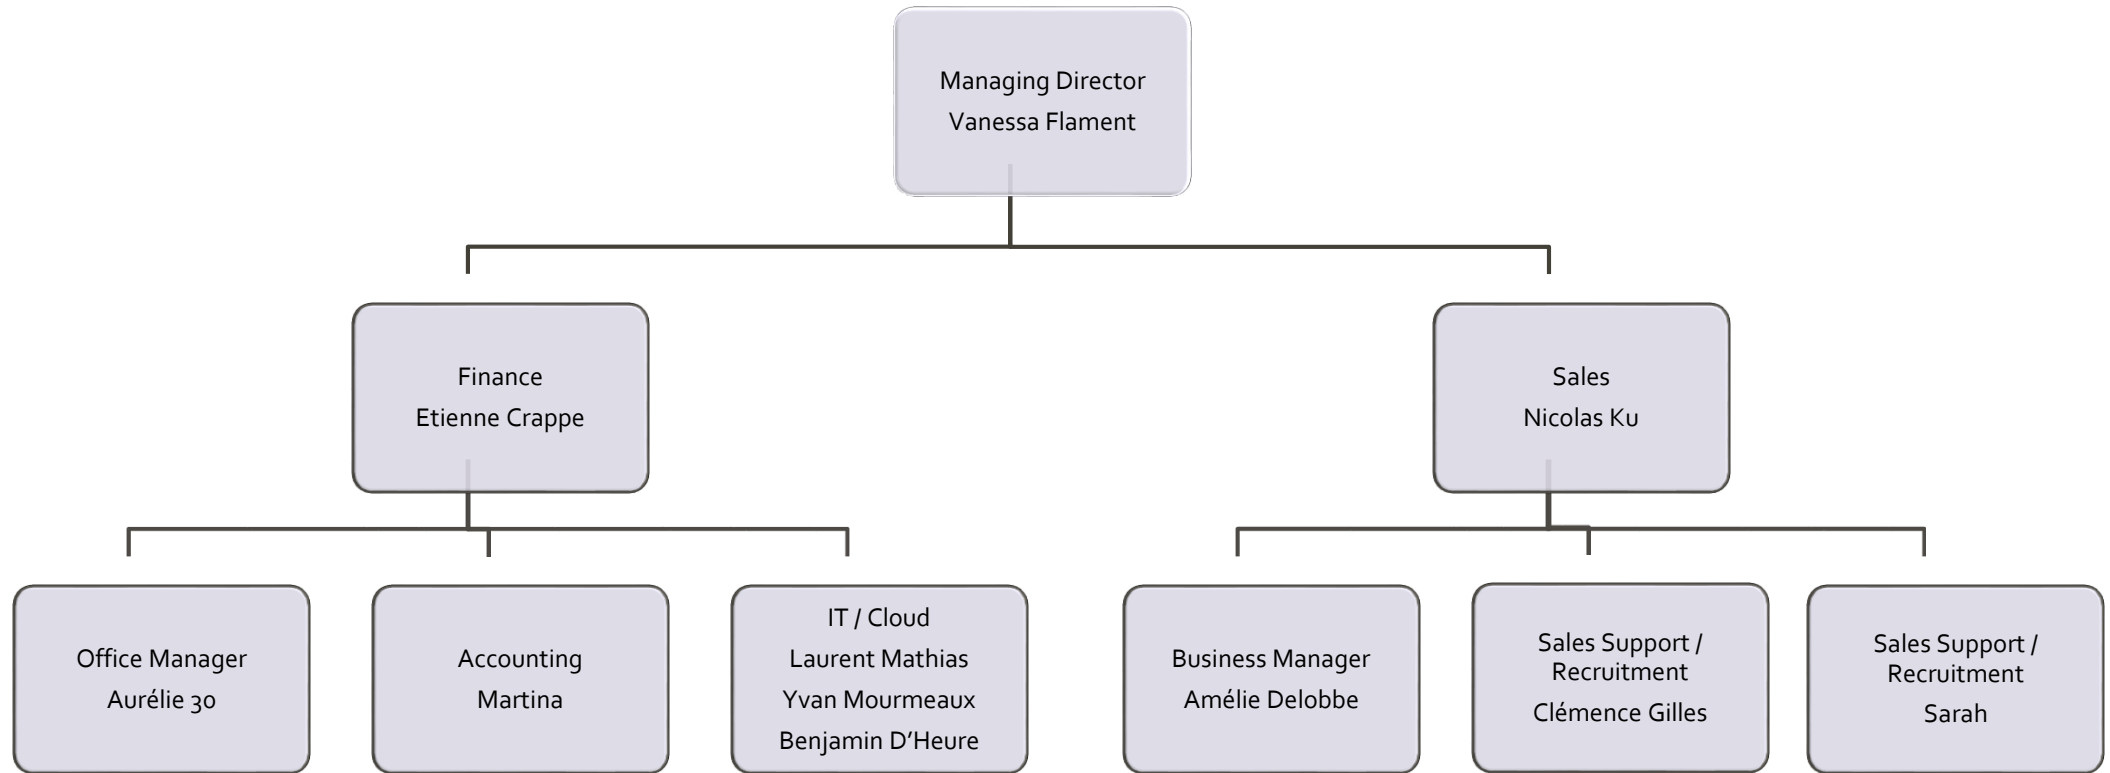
Managing Director
Vanessa Flament

Finance
Etienne Crappe

Sales
Nicolas Ku

Office Manager
Aurélie 30

Accounting
Martina

IT / Cloud
Laurent Mathias
Yvan Mourmeaux
Benjamin D'Heure

Business Manager
Amélie Delobbe

Sales Support / Recruitment
Clémence Gilles

Sales Support / Recruitment
Sarah